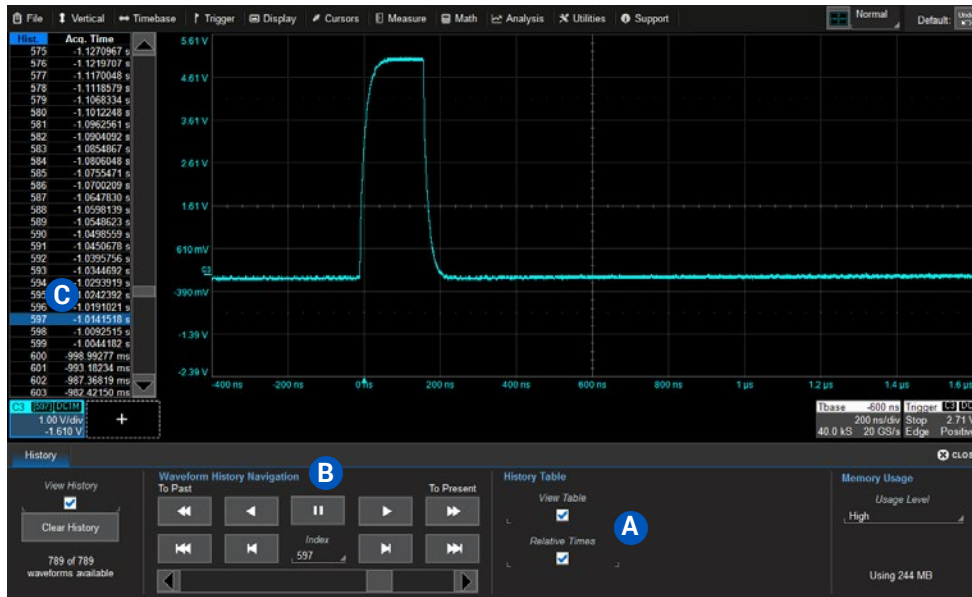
File Vertical Timebase Trigger Display Cursors Measure Math Analysis Utilities Support Normal Default

| Hist. | Acq. Time |
|---|---|
| 575 | -1.1270967 s |
| 576 | -1.1219707 s |
| 577 | -1.1170048 s |
| 578 | -1.1118579 s |
| 579 | -1.1068334 s |
| 580 | -1.1012248 s |
| 581 | -1.0962561 s |
| 582 | -1.0904092 s |
| 583 | -1.0854867 s |
| 584 | -1.0806048 s |
| 585 | -1.0755471 s |
| 586 | -1.0700209 s |
| 587 | -1.0647830 s |
| 588 | -1.0598139 s |
| 589 | -1.0548623 s |
| 590 | -1.0498559 s |
| 591 | -1.0450678 s |
| 592 | -1.0395756 s |
| 593 | -1.0344692 s |
| 594 | -1.0293919 s |
| 595 | -1.0242392 s |
| 596 | -1.0191021 s |
| 597 | -1.0141518 s |
| 598 | -1.0092515 s |
| 599 | -1.0044182 s |
| 600 | -998.99277 ms |
| 601 | -993.18234 ms |
| 602 | -987.36819 ms |
| 603 | -982.42150 ms |

C

5.61 V
4.61 V
3.61 V
2.61 V
1.61 V
610 mV
-390 mV
-1.39 V
-2.39 V

-400 ns -200 ns 0 ns 200 ns 400 ns 600 ns 800 ns 1 µs 1.2 µs 1.4 µs 1.6 µs

C3 597 DC1M
1.00 V/div
-1.610 V
+

Tbase -600 ns Trigger C3
200 ns/div Stop 2.71 V
40.0 kS 20 GS/s Edge Positive

History

CLOSE

View History
Clear History
789 of 789 waveforms available

Waveform History Navigation B
To Past To Present
Index
597

History Table
View Table
Relative Times
A

Memory Usage
Usage Level
High
Using 244 MB